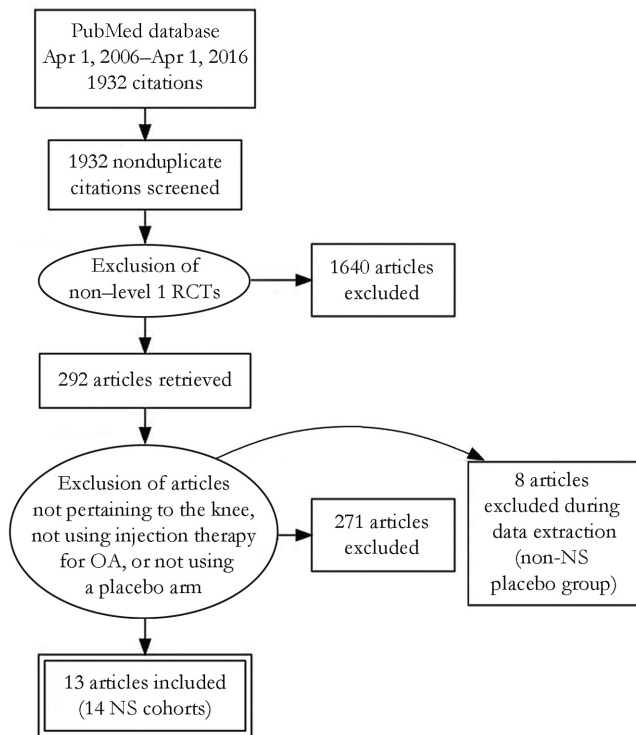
PubMed database
Apr 1, 2006–Apr 1, 2016
1932 citations

1932 nonduplicate citations screened

Exclusion of non–level 1 RCTs

1640 articles excluded

292 articles retrieved

Exclusion of articles not pertaining to the knee, not using injection therapy for OA, or not using a placebo arm

271 articles excluded

8 articles excluded during data extraction (non-NS placebo group)

13 articles included (14 NS cohorts)